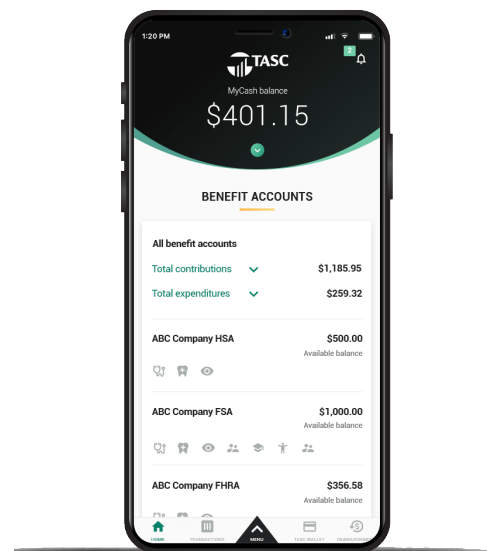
1:20 PM

2

TASC

MyCash balance

$401.15

BENEFIT ACCOUNTS

All benefit accounts

Total contributions $1,185.95

Total expenditures $259.32

ABC Company HSA $500.00
Available balance

ABC Company FSA $1,000.00
Available balance

ABC Company FHRA $356.58
Available balance

HOME TRANSACTIONS MENU TASC WALLET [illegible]